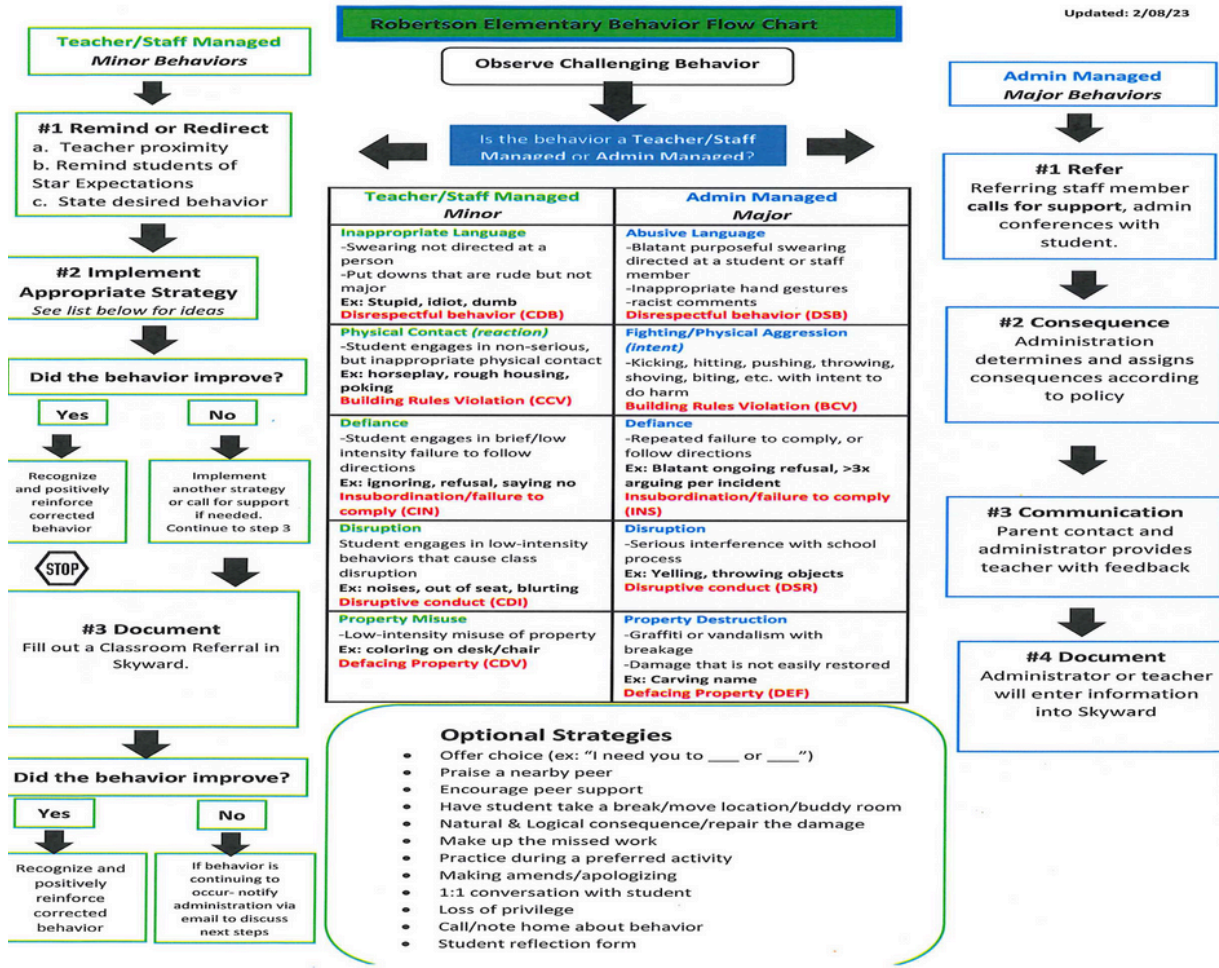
Robertson Elementary Behavior Flow Chart

Updated: 2/08/23

Teacher/Staff Managed
Minor Behaviors

#1 Remind or Redirect
a. Teacher proximity
b. Remind students of Star Expectations
c. State desired behavior

#2 Implement Appropriate Strategy
See list below for ideas

Did the behavior improve?

Yes

No

Recognize and positively reinforce corrected behavior

STOP

Implement another strategy or call for support if needed. Continue to step 3

#3 Document
Fill out a Classroom Referral in Skyward.

Did the behavior improve?

Yes

No

Recognize and positively reinforce corrected behavior

If behavior is continuing to occur- notify administration via email to discuss next steps

Observe Challenging Behavior

Is the behavior a Teacher/Staff Managed or Admin Managed?

| Teacher/Staff Managed Minor | Admin Managed Major |
|---|---|
| Inappropriate Language -Swearing not directed at a person -Put downs that are rude but not major Ex: Stupid, idiot, dumb Disrespectful behavior (CDB) | Abusive Language -Blatant purposeful swearing directed at a student or staff member -Inappropriate hand gestures -racist comments Disrespectful behavior (DSB) |
| Physical Contact (reaction) -Student engages in non-serious, but inappropriate physical contact Ex: horseplay, rough housing, poking Building Rules Violation (CCV) | Fighting/Physical Aggression (intent) -Kicking, hitting, pushing, throwing, shoving, biting, etc. with intent to do harm Building Rules Violation (BCV) |
| Defiance -Student engages in brief/low intensity failure to follow directions Ex: ignoring, refusal, saying no Insubordination/failure to comply (CIN) | Defiance -Repeated failure to comply, or follow directions Ex: Blatant ongoing refusal, >3x arguing per incident Insubordination/failure to comply (INS) |
| Disruption Student engages in low-intensity behaviors that cause class disruption Ex: noises, out of seat, blurting Disruptive conduct (CDI) | Disruption -Serious interference with school process Ex: Yelling, throwing objects Disruptive conduct (DSR) |
| Property Misuse -Low-intensity misuse of property Ex: coloring on desk/chair Defacing Property (CDV) | Property Destruction -Graffiti or vandalism with breakage -Damage that is not easily restored Ex: Carving name Defacing Property (DEF) |

Optional Strategies
• Offer choice (ex: "I need you to ___ or ___")
• Praise a nearby peer
• Encourage peer support
• Have student take a break/move location/buddy room
• Natural & Logical consequence/repair the damage
• Make up the missed work
• Practice during a preferred activity
• Making amends/apologizing
• 1:1 conversation with student
• Loss of privilege
• Call/note home about behavior
• Student reflection form

Admin Managed
Major Behaviors

#1 Refer
Referring staff member calls for support, admin conferences with student.

#2 Consequence
Administration determines and assigns consequences according to policy

#3 Communication
Parent contact and administrator provides teacher with feedback

#4 Document
Administrator or teacher will enter information into Skyward